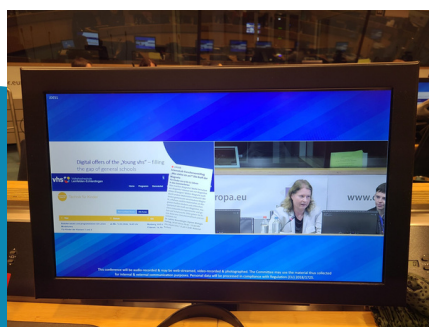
Digital offers of the „Young vhs" - filling the gap of general schools

vhs

ropa.eu

www.c

This conference will be audio recorded & may be web streamed, video recorded & photographed. The Committee uses use the material thus collected for internal & external communication purposes. Personal data will be processed in compliance with Regulation (EU) 2018/1725.